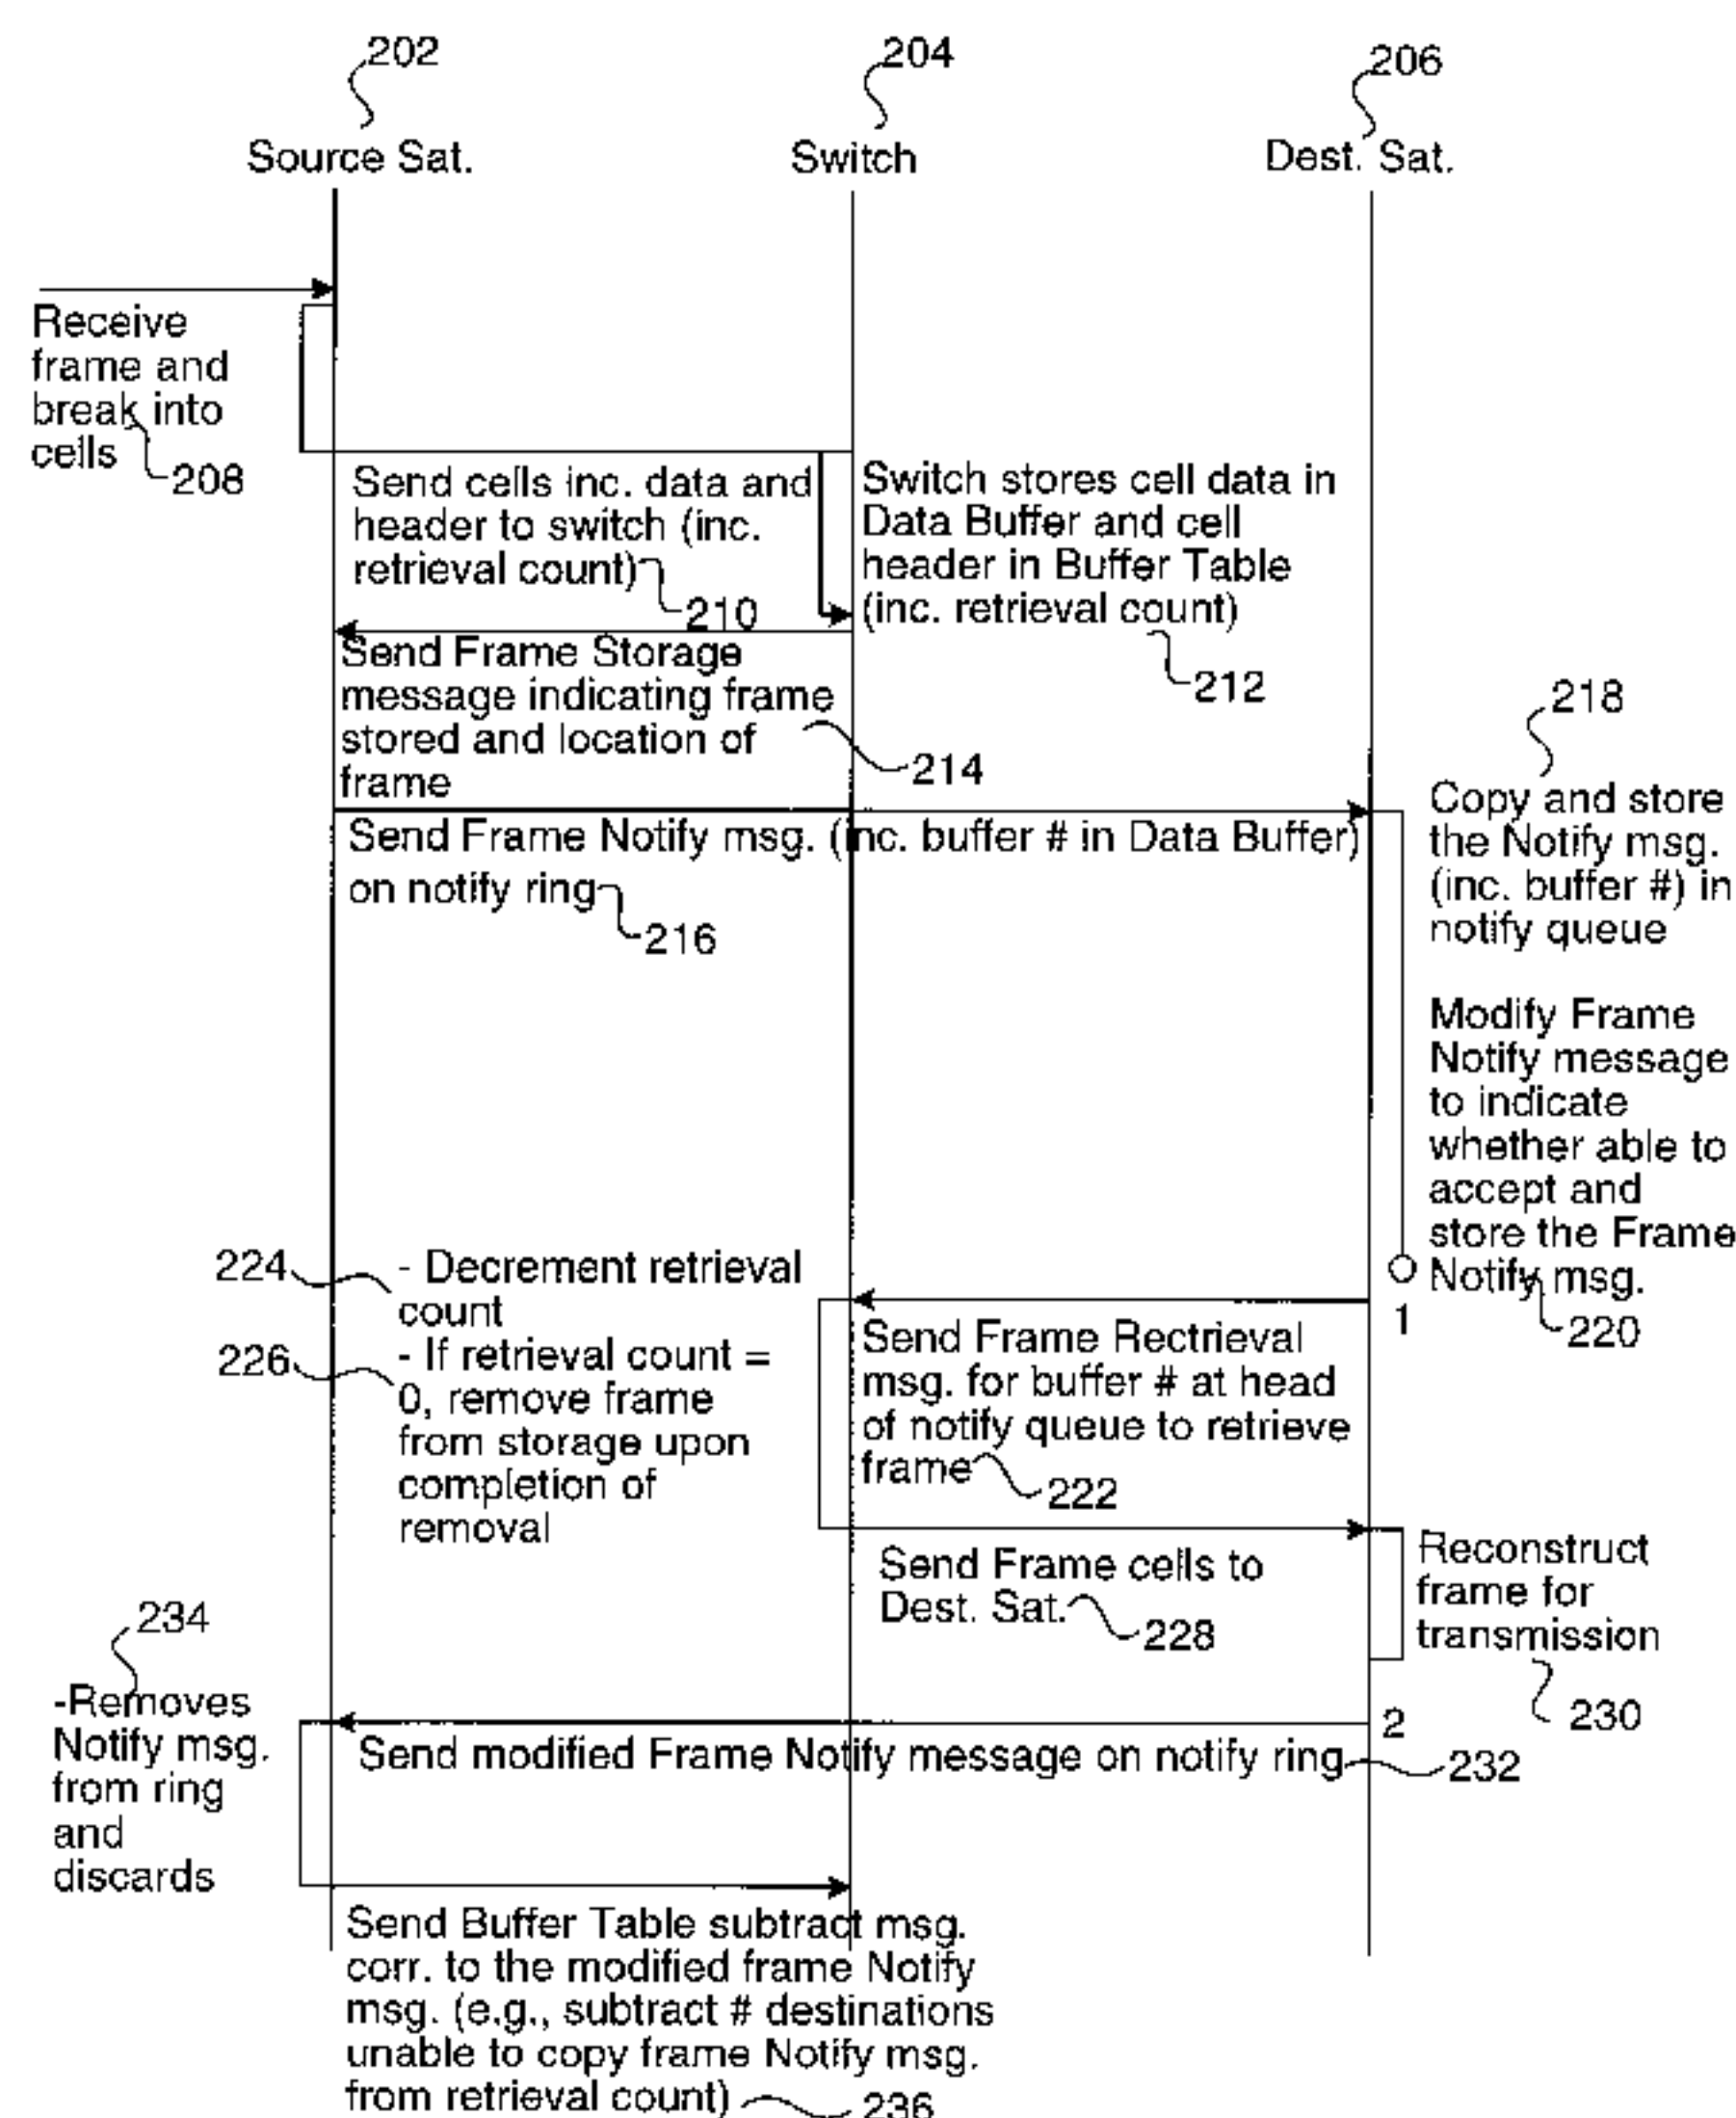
202
Source Sat.

204
Switch

206
Dest. Sat.

Receive frame and break into cells 208

Send cells inc. data and header to switch (inc. retrieval count) 210

Switch stores cell data in Data Buffer and cell header in Buffer Table (inc. retrieval count) 212

Send Frame Storage message indicating frame stored and location of frame 214

218
Copy and store the Notify msg. (inc. buffer #) in notify queue

Send Frame Notify msg. (inc. buffer # in Data Buffer) on notify ring 216

Modify Frame Notify message to indicate whether able to accept and store the Frame Notify msg. 220

224 - Decrement retrieval count
226 - If retrieval count = 0, remove frame from storage upon completion of removal

1

Send Frame Rectrieval msg. for buffer # at head of notify queue to retrieve frame 222

Send Frame cells to Dest. Sat. 228

Reconstruct frame for transmission 230

234
-Removes Notify msg. from ring and discards

2

Send modified Frame Notify message on notify ring 232

Send Buffer Table subtract msg. corr. to the modified frame Notify msg. (e.g., subtract # destinations unable to copy frame Notify msg. from retrieval count) 236